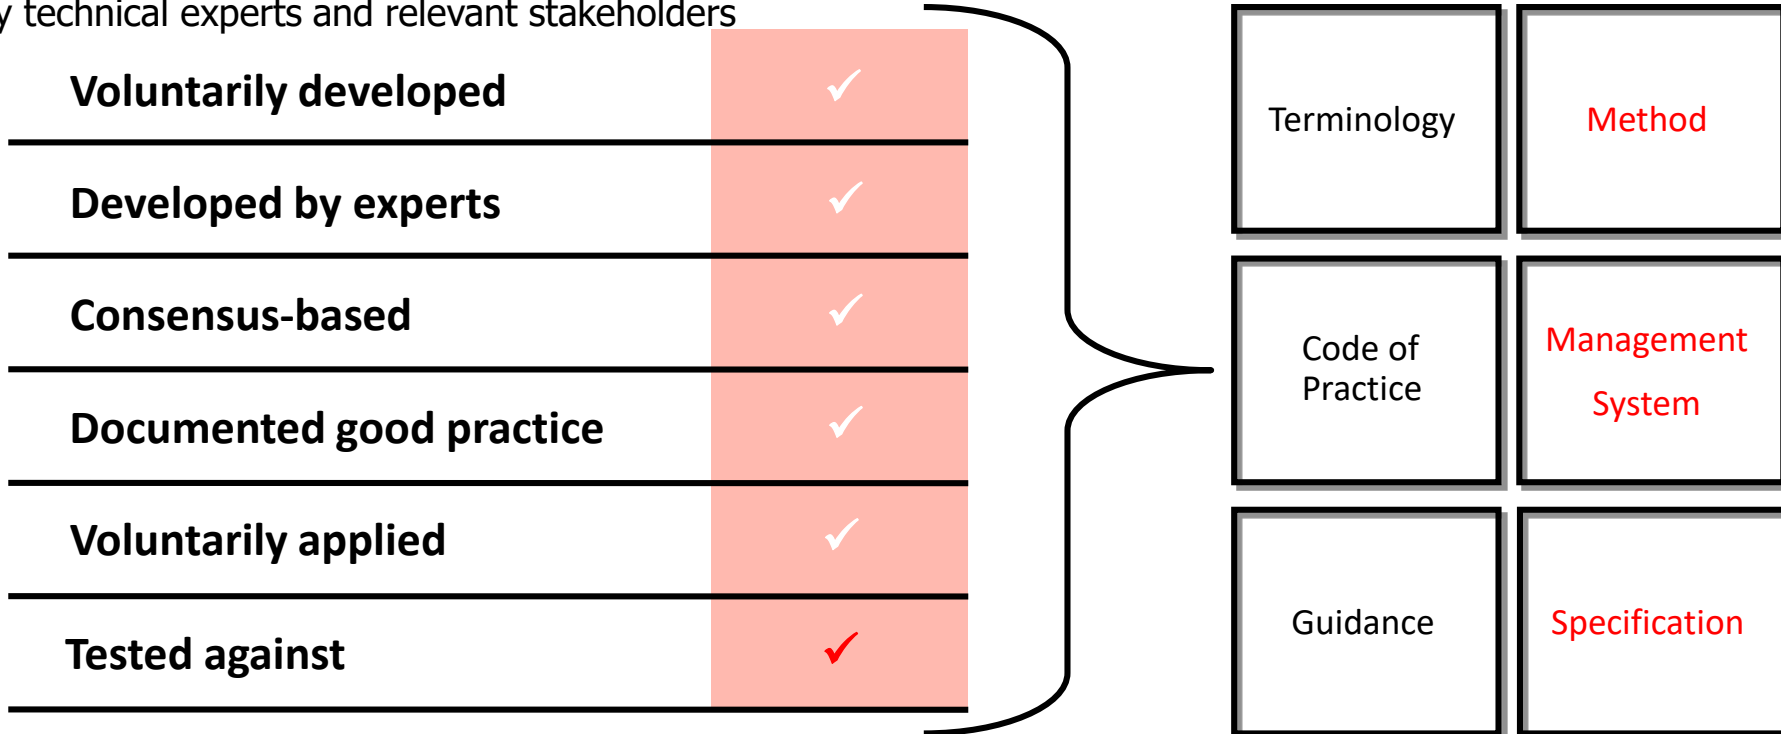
y technical experts and relevant stakeholders

| | |
|---|---|
| Voluntarily developed | ✓ |
| Developed by experts | ✓ |
| Consensus-based | ✓ |
| Documented good practice | ✓ |
| Voluntarily applied | ✓ |
| Tested against | ✓ |

Terminology

Method

Code of Practice

Management System

Guidance

Specification